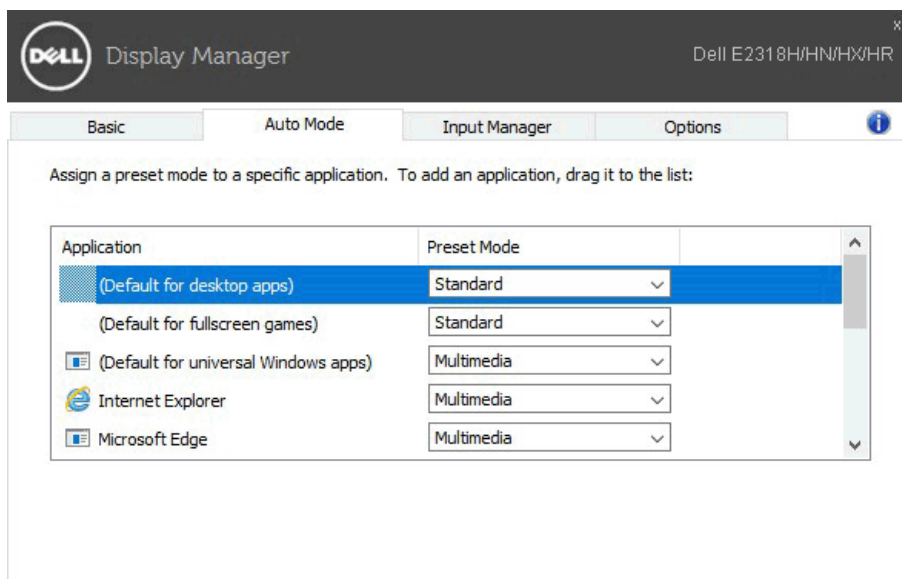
DELL Display Manager

Dell E2318H/HN/HX/HR

×

Basic | Auto Mode | Input Manager | Options

Assign a preset mode to a specific application. To add an application, drag it to the list:

| Application | Preset Mode |
|---|---|
| (Default for desktop apps) | Standard |
| (Default for fullscreen games) | Standard |
| (Default for universal Windows apps) | Multimedia |
| Internet Explorer | Multimedia |
| Microsoft Edge | Multimedia |